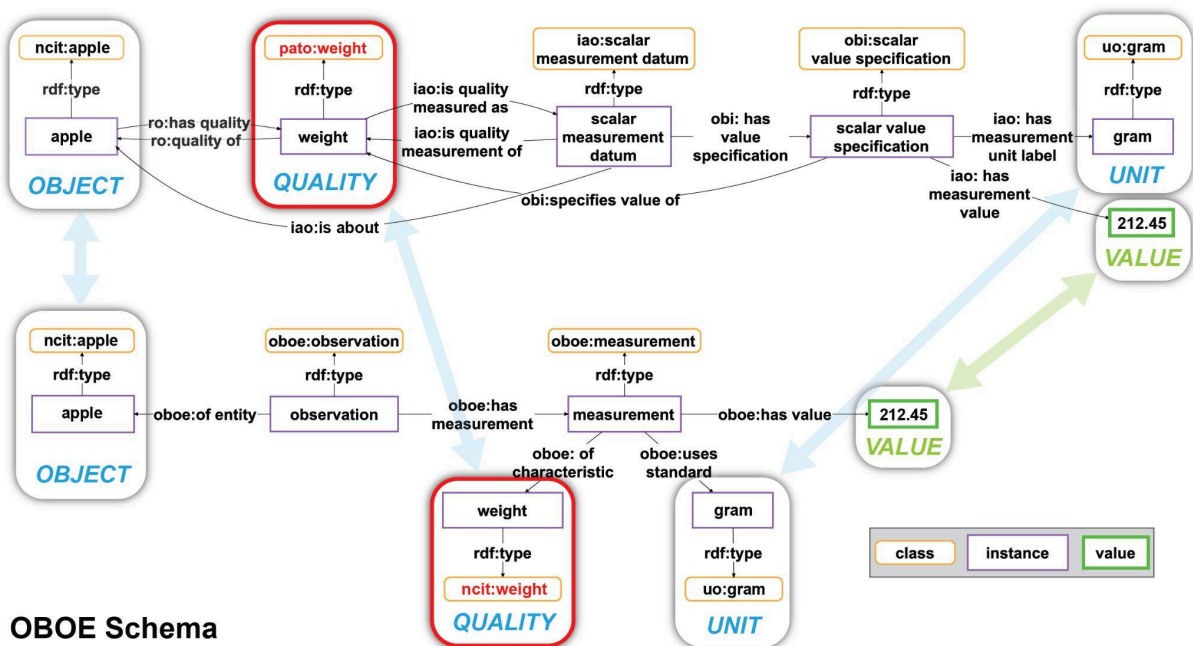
ncit:apple
rdf:type
apple
OBJECT

pato:weight
rdf:type
weight
QUALITY

ro:has quality
ro:quality of

iao:scalar measurement datum
rdf:type
iao:is quality measured as
iao:is quality measurement of
scalar measurement datum

obi:scalar value specification
rdf:type
obi: has value specification
scalar value specification

uo:gram
rdf:type
iao: has measurement unit label
gram
UNIT

iao: has measurement value
212.45
VALUE

obi:specifies value of
iao:is about

ncit:apple
rdf:type
apple
OBJECT

oboe:of entity

oboe:observation
rdf:type
observation

oboe:has measurement

oboe:measurement
rdf:type
measurement

oboe:has value
212.45
VALUE

oboe: of characteristic
oboe:uses standard

weight
rdf:type
ncit:weight
QUALITY

gram
rdf:type
uo:gram
UNIT

class
instance
value

OBOE Schema